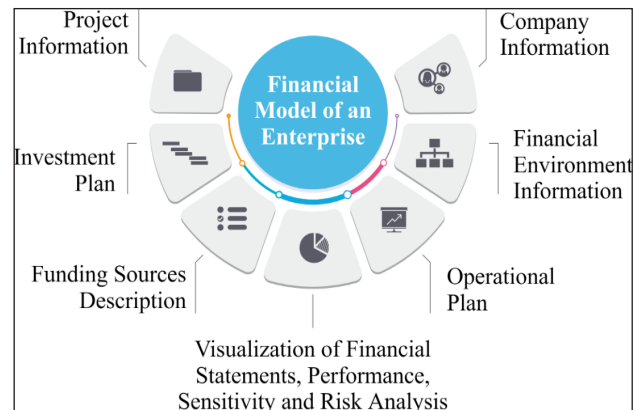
Financial Model of an Enterprise

Project Information

Company Information

Investment Plan

Financial Environment Information

Funding Sources Description

Operational Plan

Visualization of Financial Statements, Performance, Sensitivity and Risk Analysis